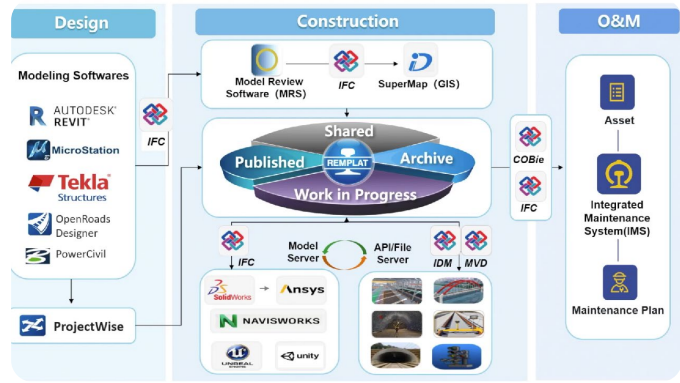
Design

Modeling Softwares

AUTODESK REVIT

MicroStation

Tekla Structures

OpenRoads Designer

PowerCivil

IFC

ProjectWise

Construction

Model Review Software (MRS)

IFC

SuperMap (GIS)

Shared

Published

REMPLAT

Archive

Work in Progress

IFC

Model Server

API/File Server

IDM

MVD

SolidWorks

Ansys

NAVISWORKS

UNREAL ENGINE

unity

O&M

COBie

IFC

Asset

Integrated Maintenance System(IMS)

Maintenance Plan